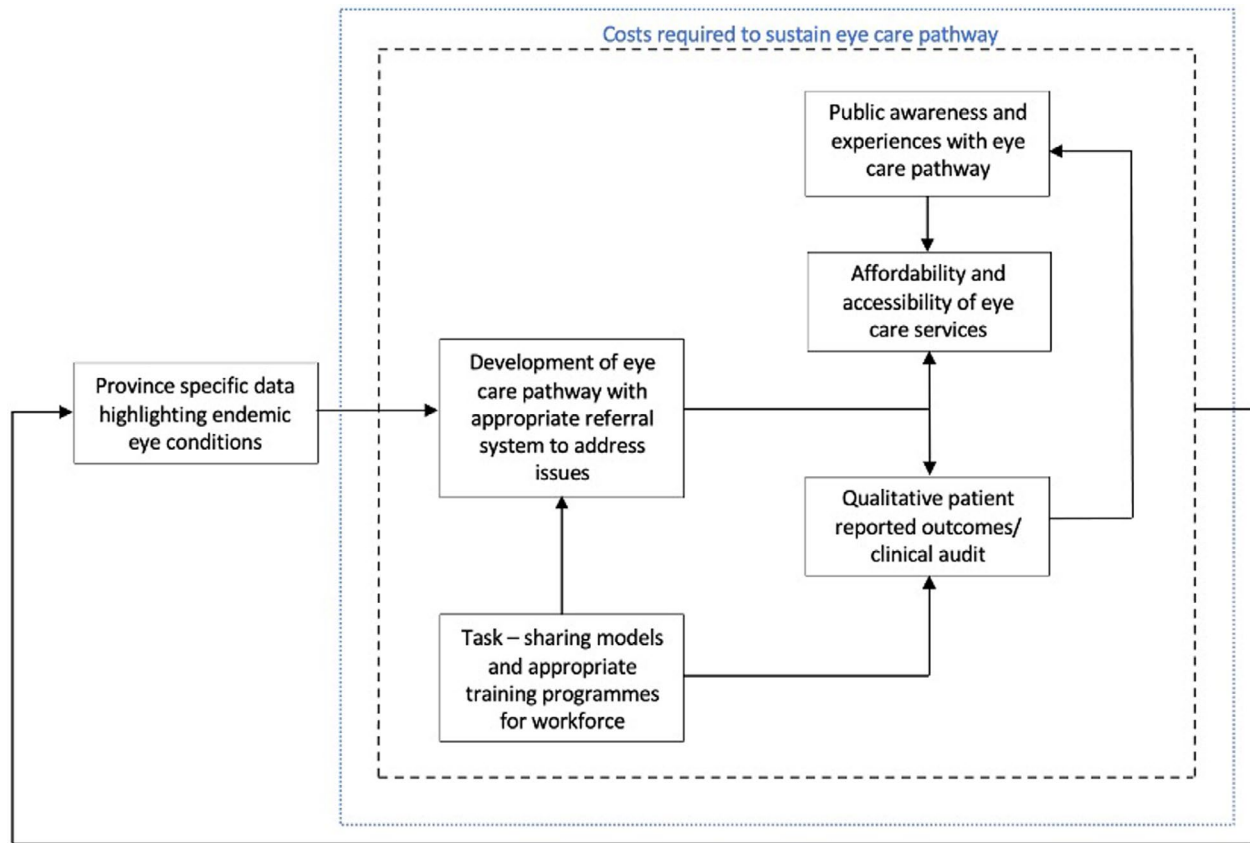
Costs required to sustain eye care pathway

Public awareness and experiences with eye care pathway

Affordability and accessibility of eye care services

Province specific data highlighting endemic eye conditions

Development of eye care pathway with appropriate referral system to address issues

Qualitative patient reported outcomes/ clinical audit

Task – sharing models and appropriate training programmes for workforce